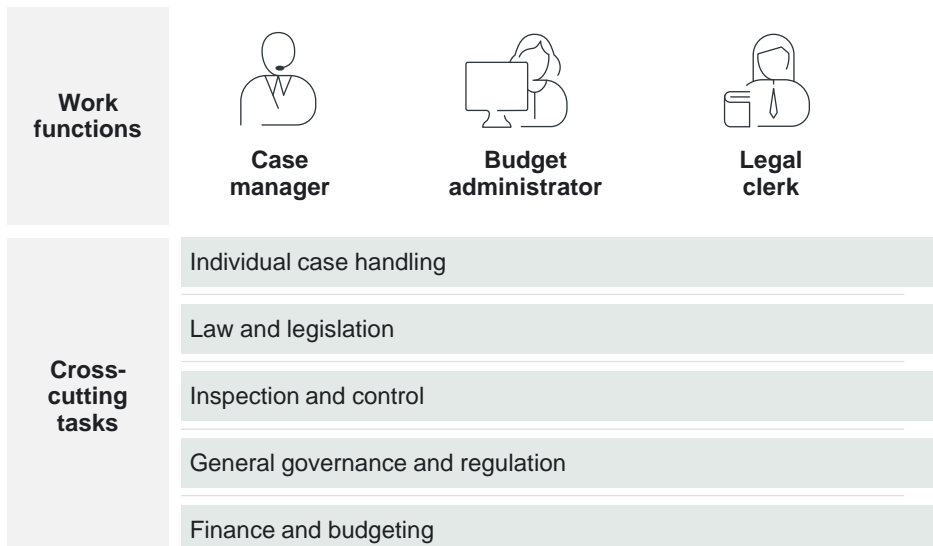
Work functions

Case manager

Budget administrator

Legal clerk

Cross-cutting tasks

Individual case handling

Law and legislation

Inspection and control

General governance and regulation

Finance and budgeting